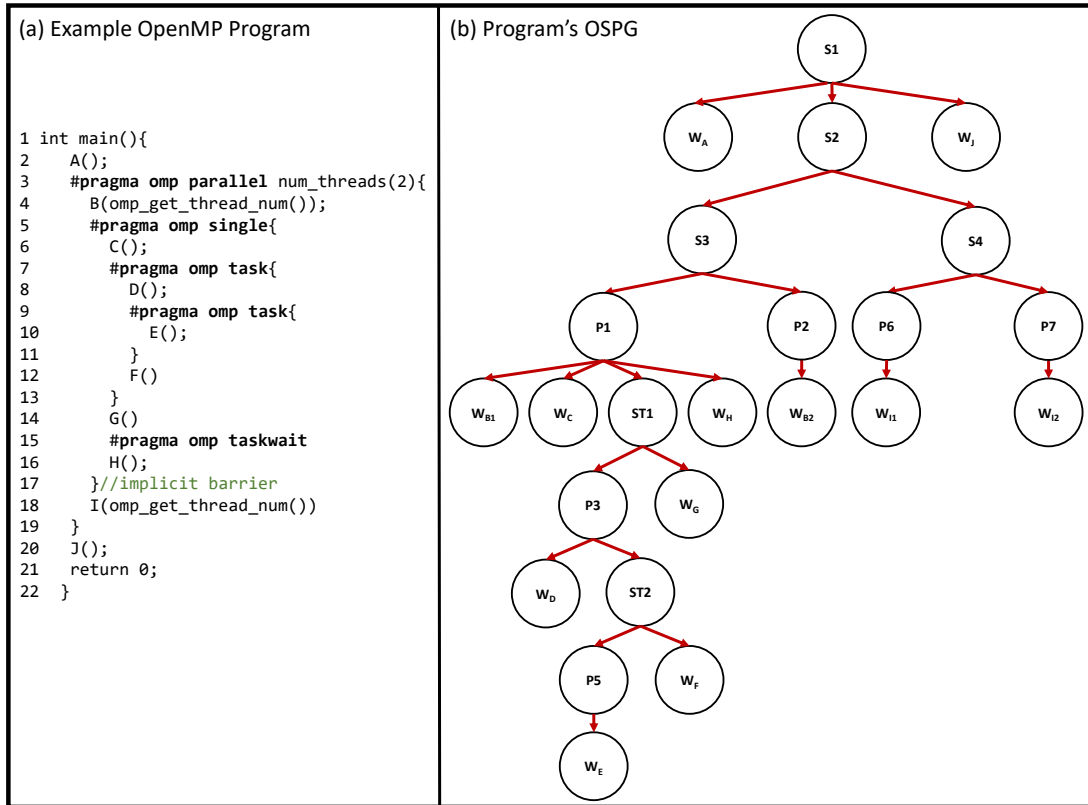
(a) Example OpenMP Program

1 int main(){
2 A();
3 #pragma omp parallel num_threads(2){
4 B(omp_get_thread_num());
5 #pragma omp single{
6 C();
7 #pragma omp task{
8 D();
9 #pragma omp task{
10 E();
11 }
12 F()
13 }
14 G()
15 #pragma omp taskwait
16 H();
17 }//implicit barrier
18 I(omp_get_thread_num())
19 }
20 J();
21 return 0;
22 }

(b) Program's OSPG

S1
$W_A$ S2 $W_J$
S3 S4
P1 P2 P6 P7
$W_{B1}$ $W_C$ ST1 $W_H$ $W_{B2}$ $W_{I1}$ $W_{I2}$
P3 $W_G$
$W_D$ ST2
P5 $W_F$
$W_E$